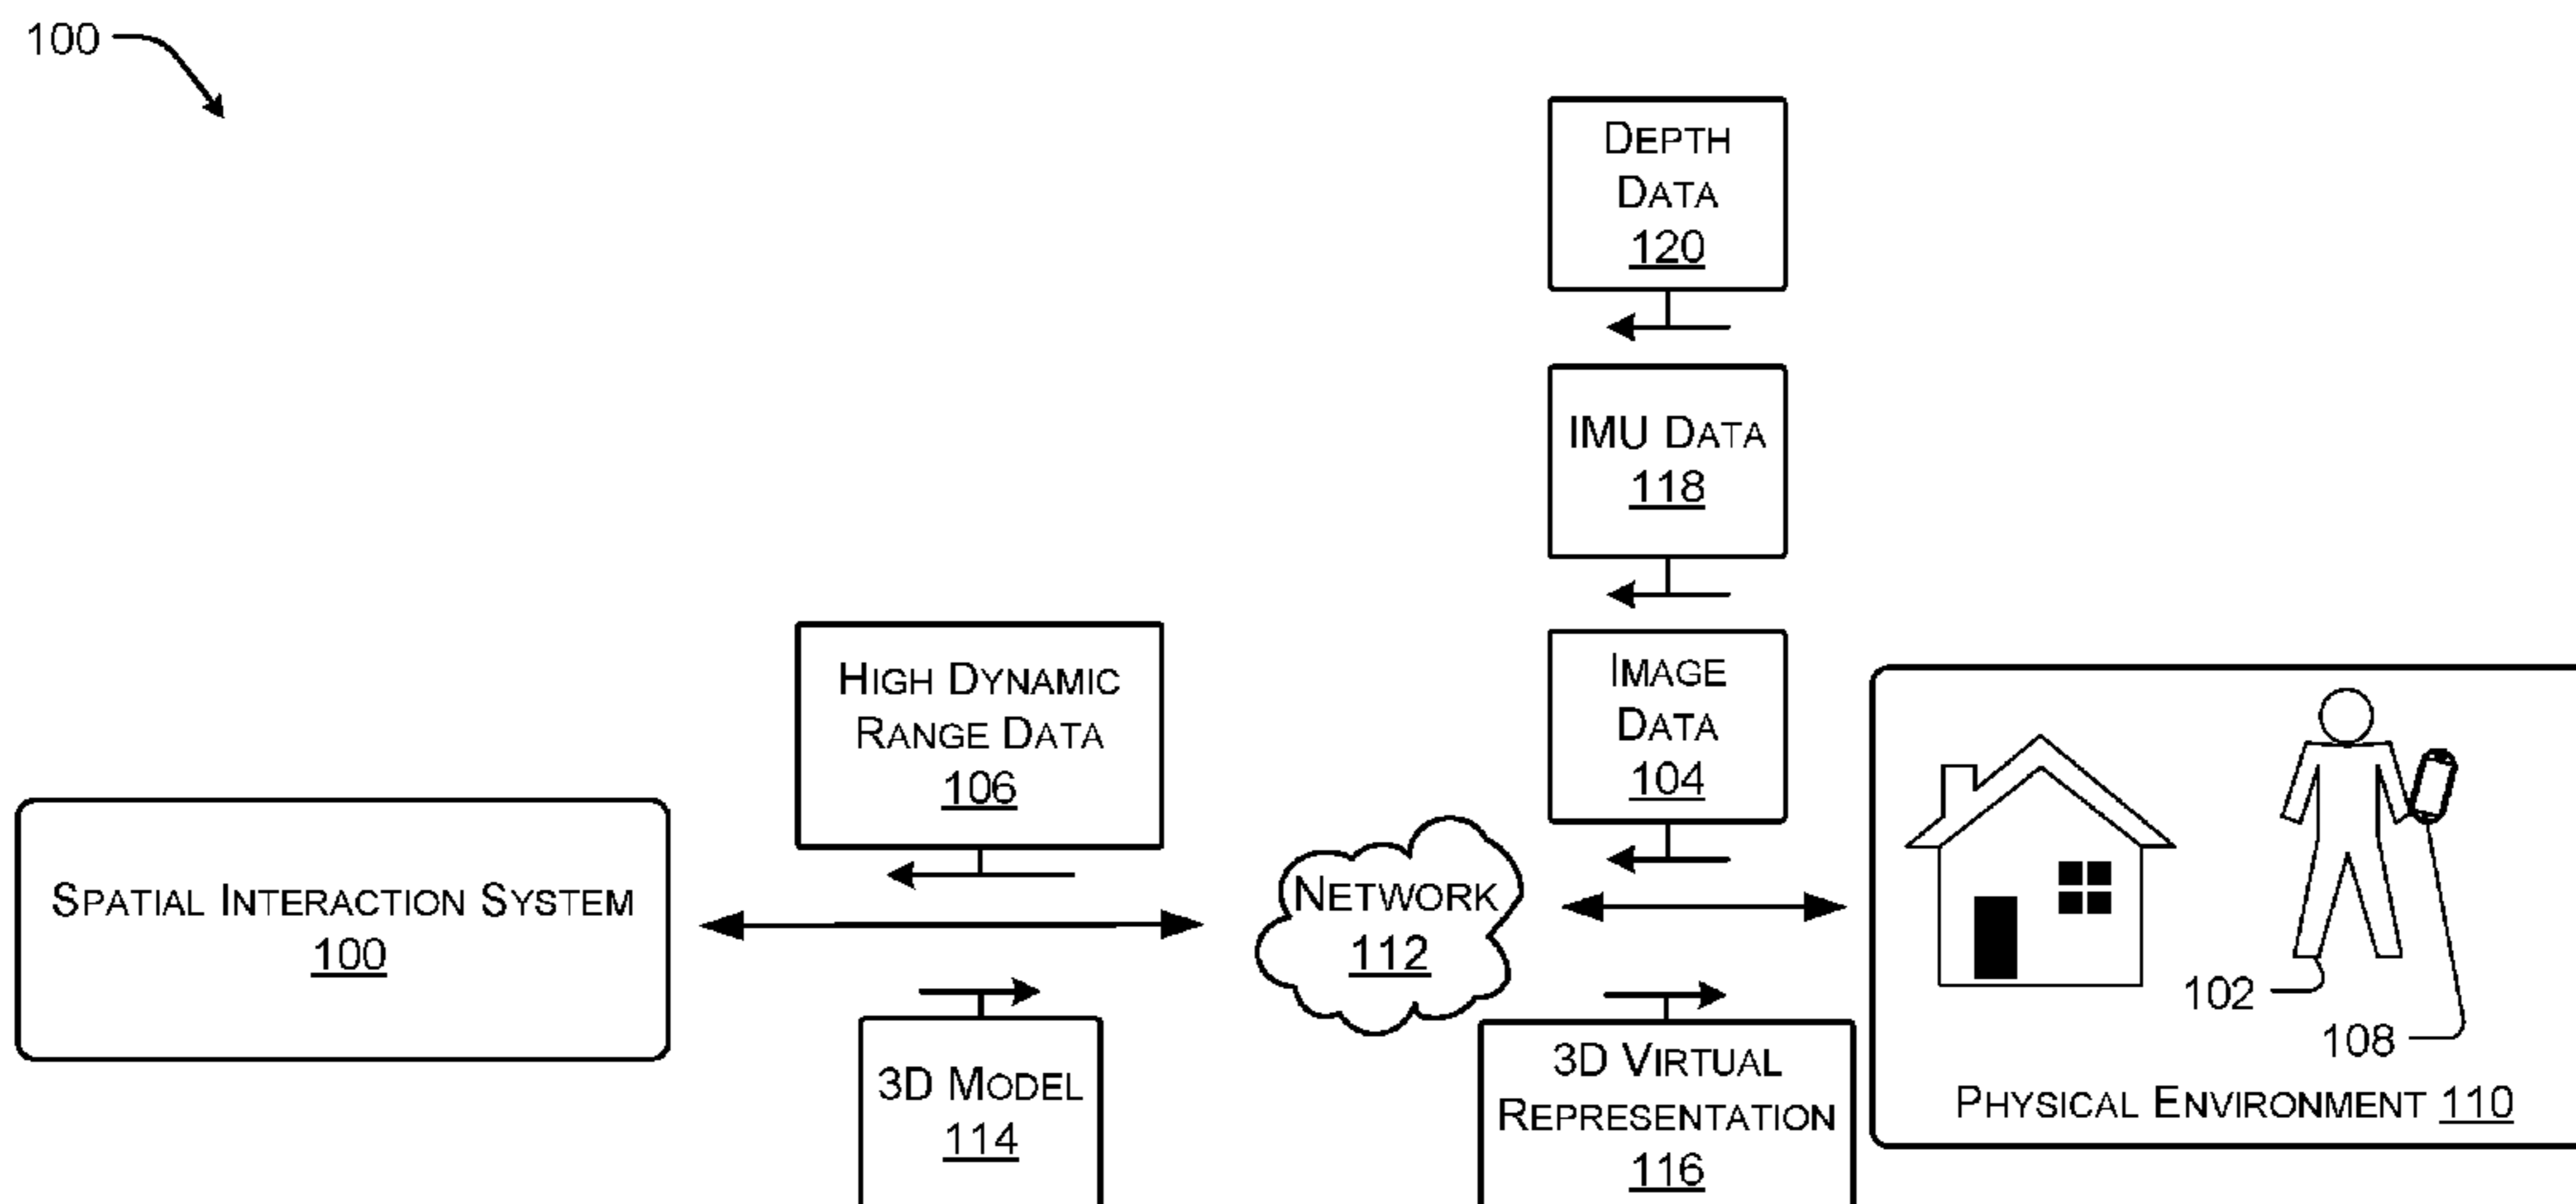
100

Depth Data 120

IMU Data 118

High Dynamic Range Data 106

Image Data 104

Spatial Interaction System 100

Network 112

102

108

Physical Environment 110

3D Model 114

3D Virtual Representation 116